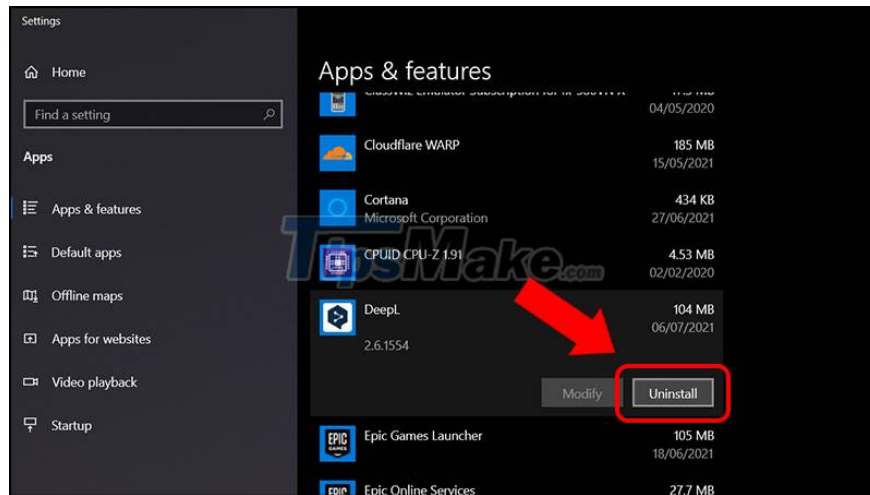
Settings

Home

Find a setting

Apps

Apps & features

Default apps

Offline maps

Apps for websites

Video playback

Startup

Apps & features

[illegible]
04/05/2020

Cloudflare WARP
185 MB
15/05/2021

Cortana
Microsoft Corporation
434 KB
27/06/2021

CPUID CPU-Z 1.91
4.53 MB
02/02/2020

DeepL
2.6.1554
104 MB
06/07/2021

Modify
Uninstall

Epic Games Launcher
105 MB
18/06/2021

Epic Online Services
27.7 MB

TipsMake.com